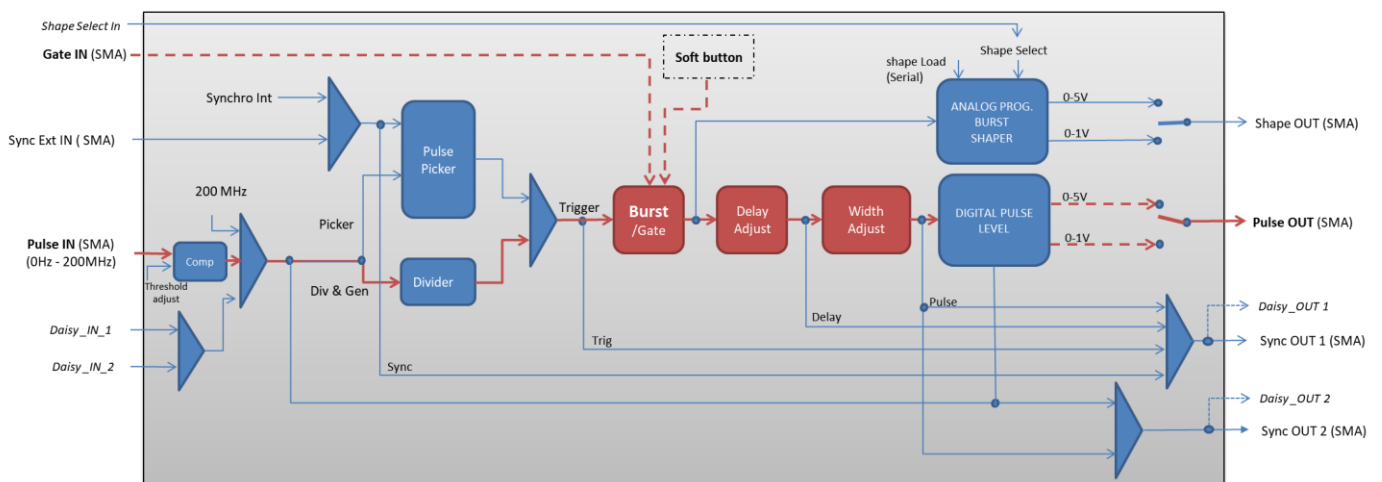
Shape Select In

Gate IN (SMA)

Soft button

shape Load (Serial)

Shape Select

Synchro Int

Sync Ext IN ( SMA)

Pulse Picker

ANALOG PROG. BURST SHAPER

0-5V

0-1V

Shape OUT (SMA)

200 MHz

Trigger

Burst /Gate

Delay Adjust

Width Adjust

DIGITAL PULSE LEVEL

0-5V

0-1V

Pulse OUT (SMA)

Picker

Pulse IN (SMA) (0Hz - 200MHz)

Comp

Threshold adjust

Div & Gen

Divider

Pulse

Daisy_OUT 1

Delay

Daisy_IN_1

Trig

Sync OUT 1 (SMA)

Daisy_IN_2

Sync

Daisy_OUT 2

Sync OUT 2 (SMA)